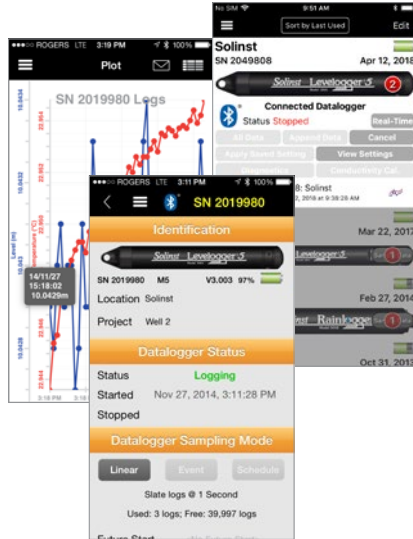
ROGERS LTE 3:19 PM 100%
Plot
SN 2019980 Logs
10.0434
10.0432
10.043
10.0428
Level (m)
Temperature (°C)
22.964
22.952
22.948
22.944
14/11/27
15:18:02
10.0429m
3:18 PM

9:51 AM
Sort by Last Used
Edit
Solinst
SN 2049808
Apr 12, 2018
Solinst Levelogger 5
2
Connected Datalogger
Status Stopped
Real-Time
All Data
Append Data
Cancel
Apply Saved Setting
View Settings
Conductivity Cal.
8: Solinst
2, 2018 at 9:38:28 AM
Mar 22, 2017
Levelogger 5
1
Feb 27, 2014
Rainlogger
1
Oct 31, 2013

ROGERS LTE 3:11 PM 100%
SN 2019980
Identification
Solinst Levelogger 5
SN 2019980 M5 V3.003 97%
Location Solinst
Project Well 2
Datalogger Status
Status Logging
Started Nov 27, 2014, 3:11:28 PM
Stopped
Datalogger Sampling Mode
Linear
Event
Schedule
Slate logs @ 1 Second
Used: 3 logs; Free: 39,997 logs
Future Start